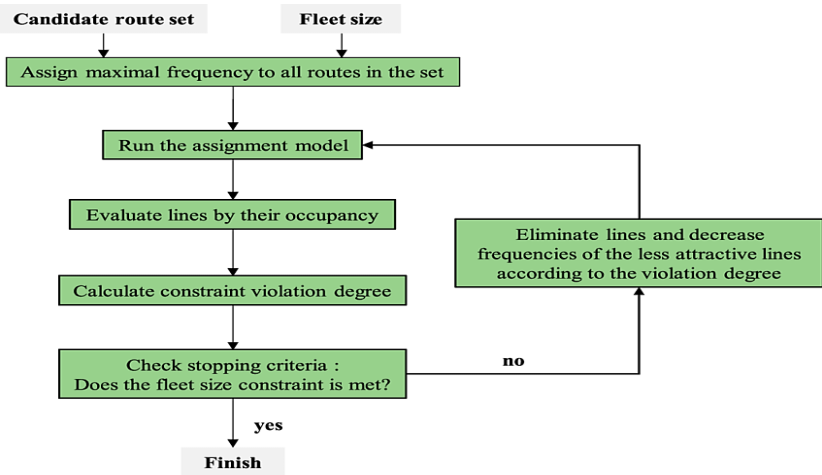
Candidate route set

Fleet size

Assign maximal frequency to all routes in the set

Run the assignment model

Evaluate lines by their occupancy

Eliminate lines and decrease frequencies of the less attractive lines according to the violation degree

Calculate constraint violation degree

Check stopping criteria : Does the fleet size constraint is met?

no

yes

Finish